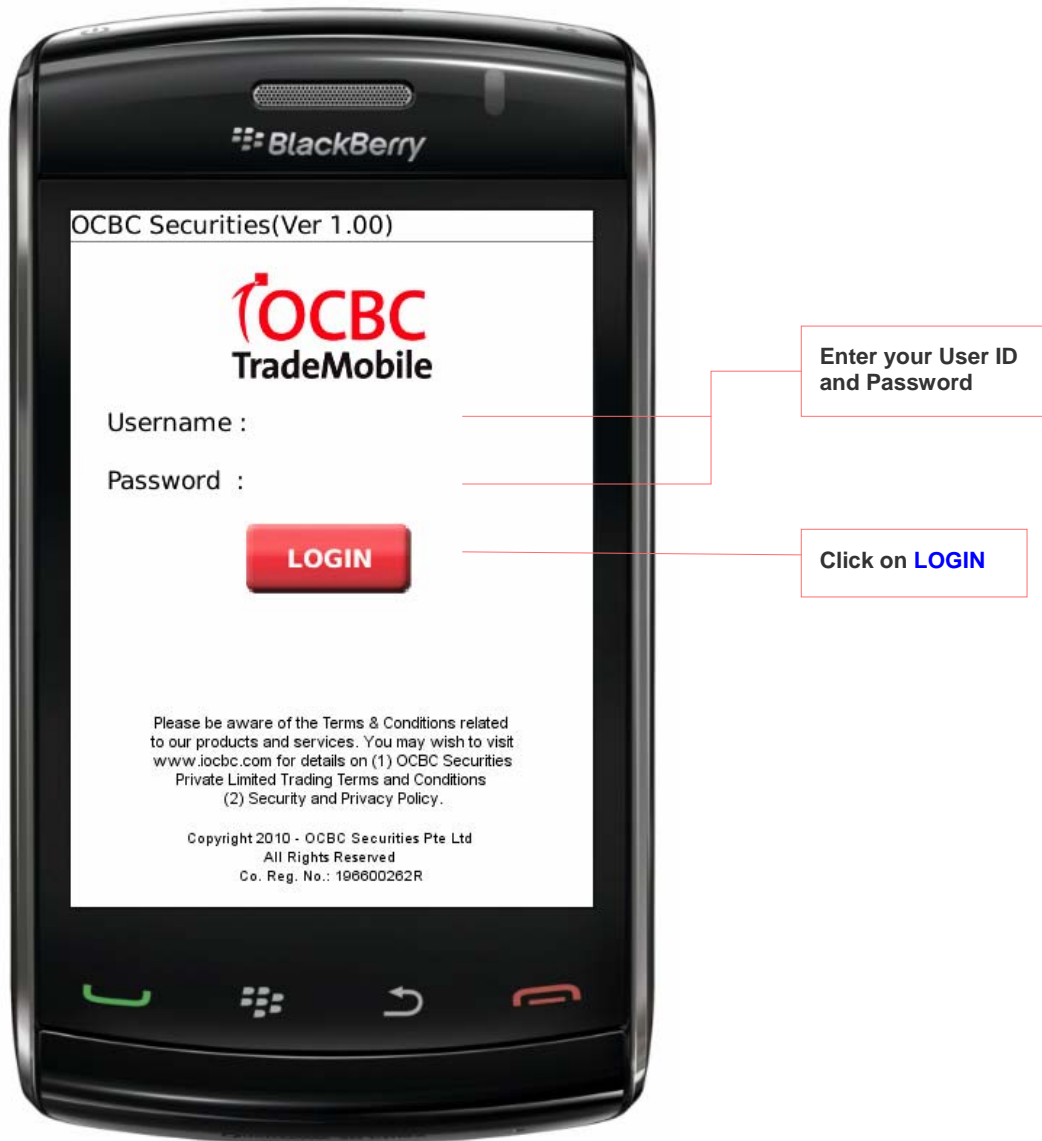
BlackBerry

OCBC Securities(Ver 1.00)

OCBC
TradeMobile

Username :

Password :

LOGIN

Please be aware of the Terms & Conditions related to our products and services. You may wish to visit www.iocbc.com for details on (1) OCBC Securities Private Limited Trading Terms and Conditions (2) Security and Privacy Policy.

Copyright 2010 - OCBC Securities Pte Ltd
All Rights Reserved
Co. Reg. No.: 196600262R

Enter your User ID and Password

Click on LOGIN